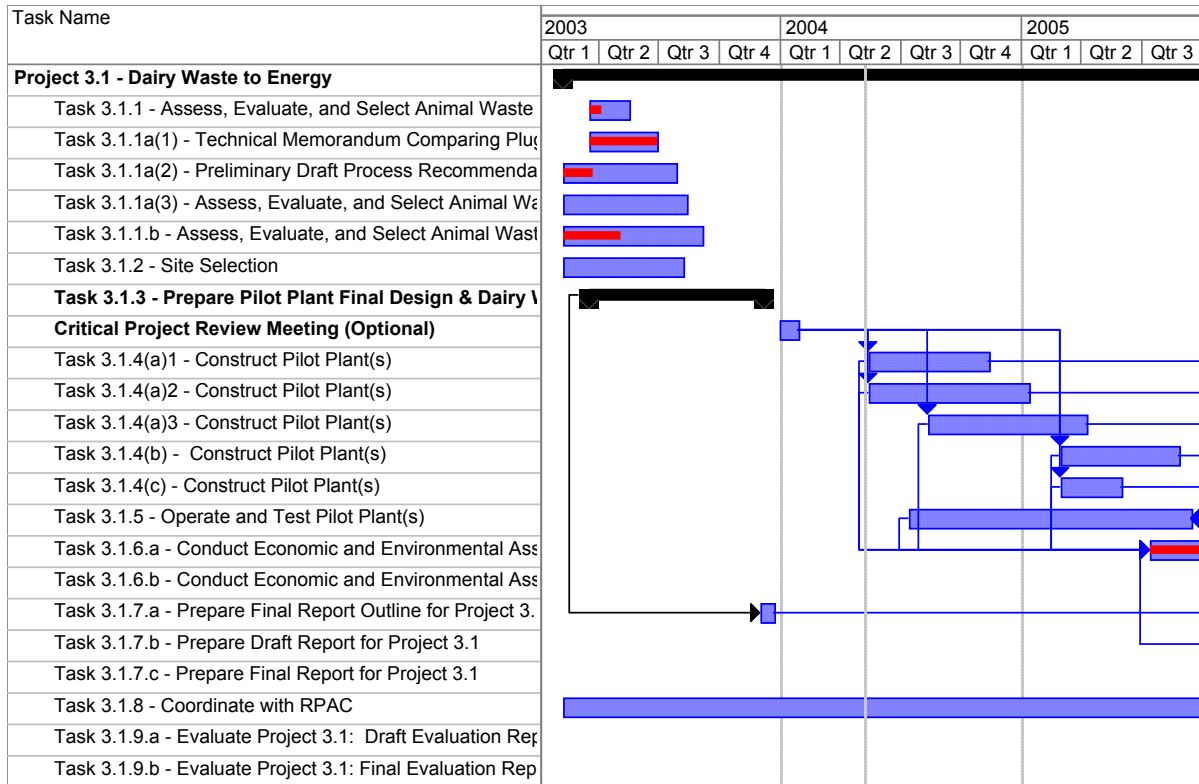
| Task Name |
|---|
| Project 3.1 - Dairy Waste to Energy |
| Task 3.1.1 - Assess, Evaluate, and Select Animal Waste |
| Task 3.1.1a(1) - Technical Memorandum Comparing Plu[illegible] |
| Task 3.1.1a(2) - Preliminary Draft Process Recommenda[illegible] |
| Task 3.1.1a(3) - Assess, Evaluate, and Select Animal W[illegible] |
| Task 3.1.1.b - Assess, Evaluate, and Select Animal Wast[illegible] |
| Task 3.1.2 - Site Selection |
| Task 3.1.3 - Prepare Pilot Plant Final Design & Dairy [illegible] |
| Critical Project Review Meeting (Optional) |
| Task 3.1.4(a)1 - Construct Pilot Plant(s) |
| Task 3.1.4(a)2 - Construct Pilot Plant(s) |
| Task 3.1.4(a)3 - Construct Pilot Plant(s) |
| Task 3.1.4(b) - Construct Pilot Plant(s) |
| Task 3.1.4(c) - Construct Pilot Plant(s) |
| Task 3.1.5 - Operate and Test Pilot Plant(s) |
| Task 3.1.6.a - Conduct Economic and Environmental As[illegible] |
| Task 3.1.6.b - Conduct Economic and Environmental As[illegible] |
| Task 3.1.7.a - Prepare Final Report Outline for Project 3. |
| Task 3.1.7.b - Prepare Draft Report for Project 3.1 |
| Task 3.1.7.c - Prepare Final Report for Project 3.1 |
| Task 3.1.8 - Coordinate with RPAC |
| Task 3.1.9.a - Evaluate Project 3.1: Draft Evaluation Re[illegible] |
| Task 3.1.9.b - Evaluate Project 3.1: Final Evaluation Rep |

2003 | 2004 | 2005
Qtr 1 | Qtr 2 | Qtr 3 | Qtr 4 | Qtr 1 | Qtr 2 | Qtr 3 | Qtr 4 | Qtr 1 | Qtr 2 | Qtr 3